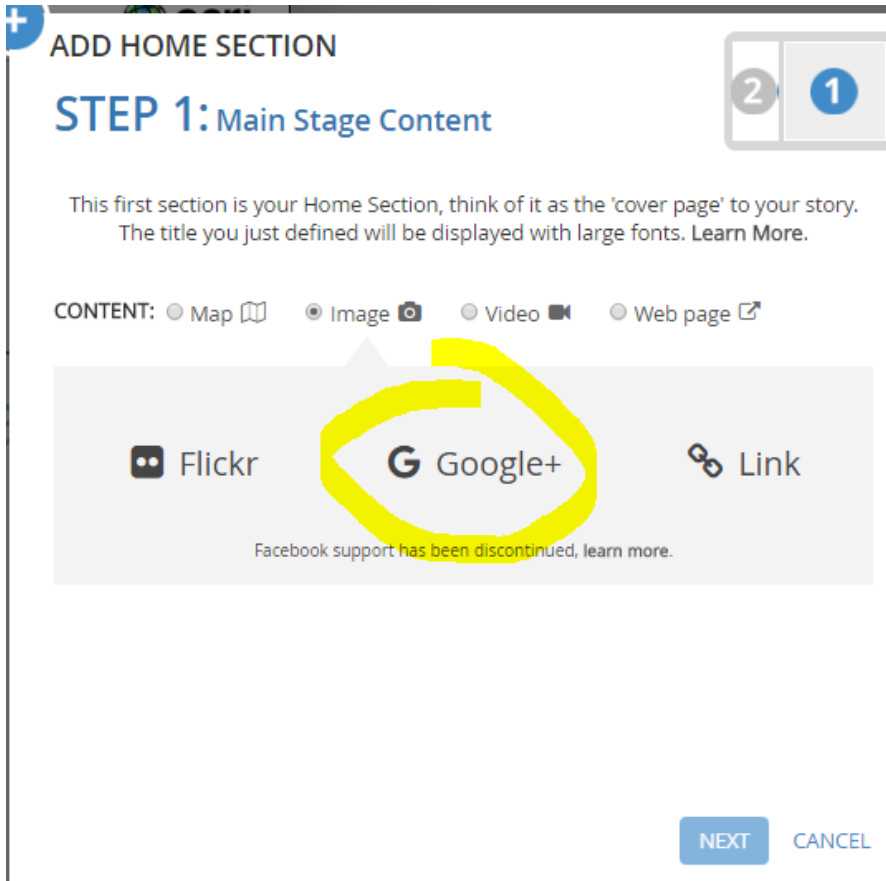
ADD HOME SECTION

STEP 1: Main Stage Content

2 1

This first section is your Home Section, think of it as the 'cover page' to your story. The title you just defined will be displayed with large fonts. Learn More.

CONTENT: Map Image Video Web page

Flickr Google+ Link

Facebook support has been discontinued, learn more.

NEXT CANCEL